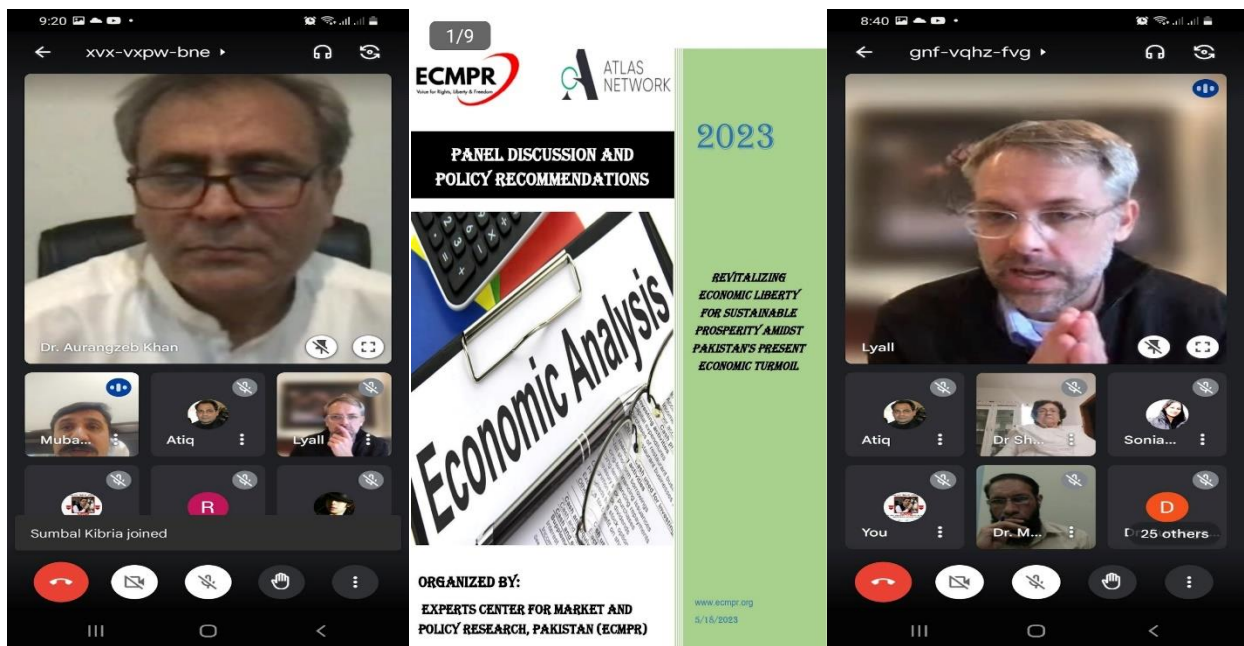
9:20

xvx-vxpw-bne ▸

Dr. Aurangzeb Khan

Muba...

Atiq

Lyall

R

Sumbal Kibria joined

1/9

ECMPR
Voice for Rights, Liberty & Freedom

ATLAS NETWORK

PANEL DISCUSSION AND POLICY RECOMMENDATIONS

Economic Analysis

ORGANIZED BY:

EXPERTS CENTER FOR MARKET AND POLICY RESEARCH, PAKISTAN (ECMPR)

2023

REVITALIZING ECONOMIC LIBERTY FOR SUSTAINABLE PROSPERITY AMIDST PAKISTAN'S PRESENT ECONOMIC TURMOIL

www.ecmpr.org

5/15/2023

8:40

gnf-vqhz-fvg ▸

Lyall

Atiq

Dr Sh...

Sonia...

You

Dr. M...

D

25 others